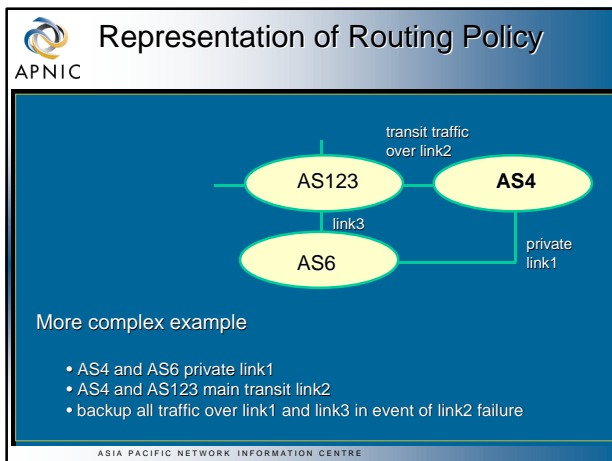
APNIC

Representation of Routing Policy

transit traffic over link2

AS123

AS4

link3

AS6

private link1

More complex example

• AS4 and AS6 private link1
• AS4 and AS123 main transit link2
• backup all traffic over link1 and link3 in event of link2 failure

ASIA PACIFIC NETWORK INFORMATION CENTRE